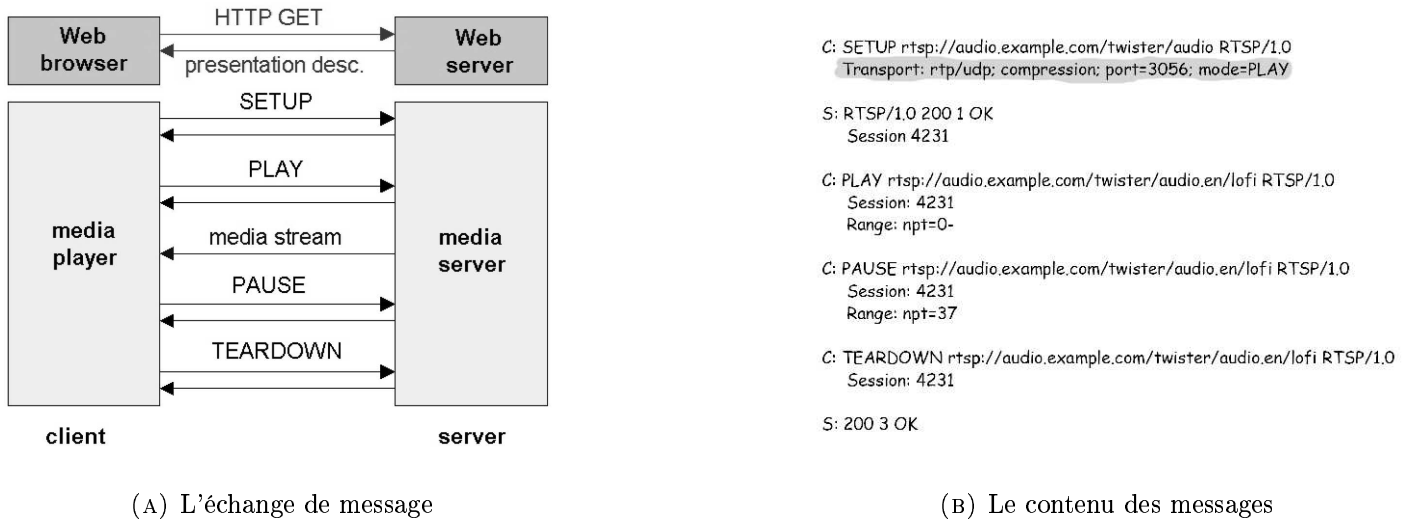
Web browser

HTTP GET

presentation desc.

Web server

SETUP

PLAY

media player

media stream

media server

PAUSE

TEARDOWN

client

server

(A) L'échange de message

C: SETUP rtsp://audio.example.com/twister/audio RTSP/1.0
Transport: rtp/udp; compression; port=3056; mode=PLAY

S: RTSP/1.0 200 1 OK
Session 4231

C: PLAY rtsp://audio.example.com/twister/audio.en/lofi RTSP/1.0
Session: 4231
Range: npt=0-

C: PAUSE rtsp://audio.example.com/twister/audio.en/lofi RTSP/1.0
Session: 4231
Range: npt=37

C: TEARDOWN rtsp://audio.example.com/twister/audio.en/lofi RTSP/1.0
Session: 4231

S: 200 3 OK

(B) Le contenu des messages